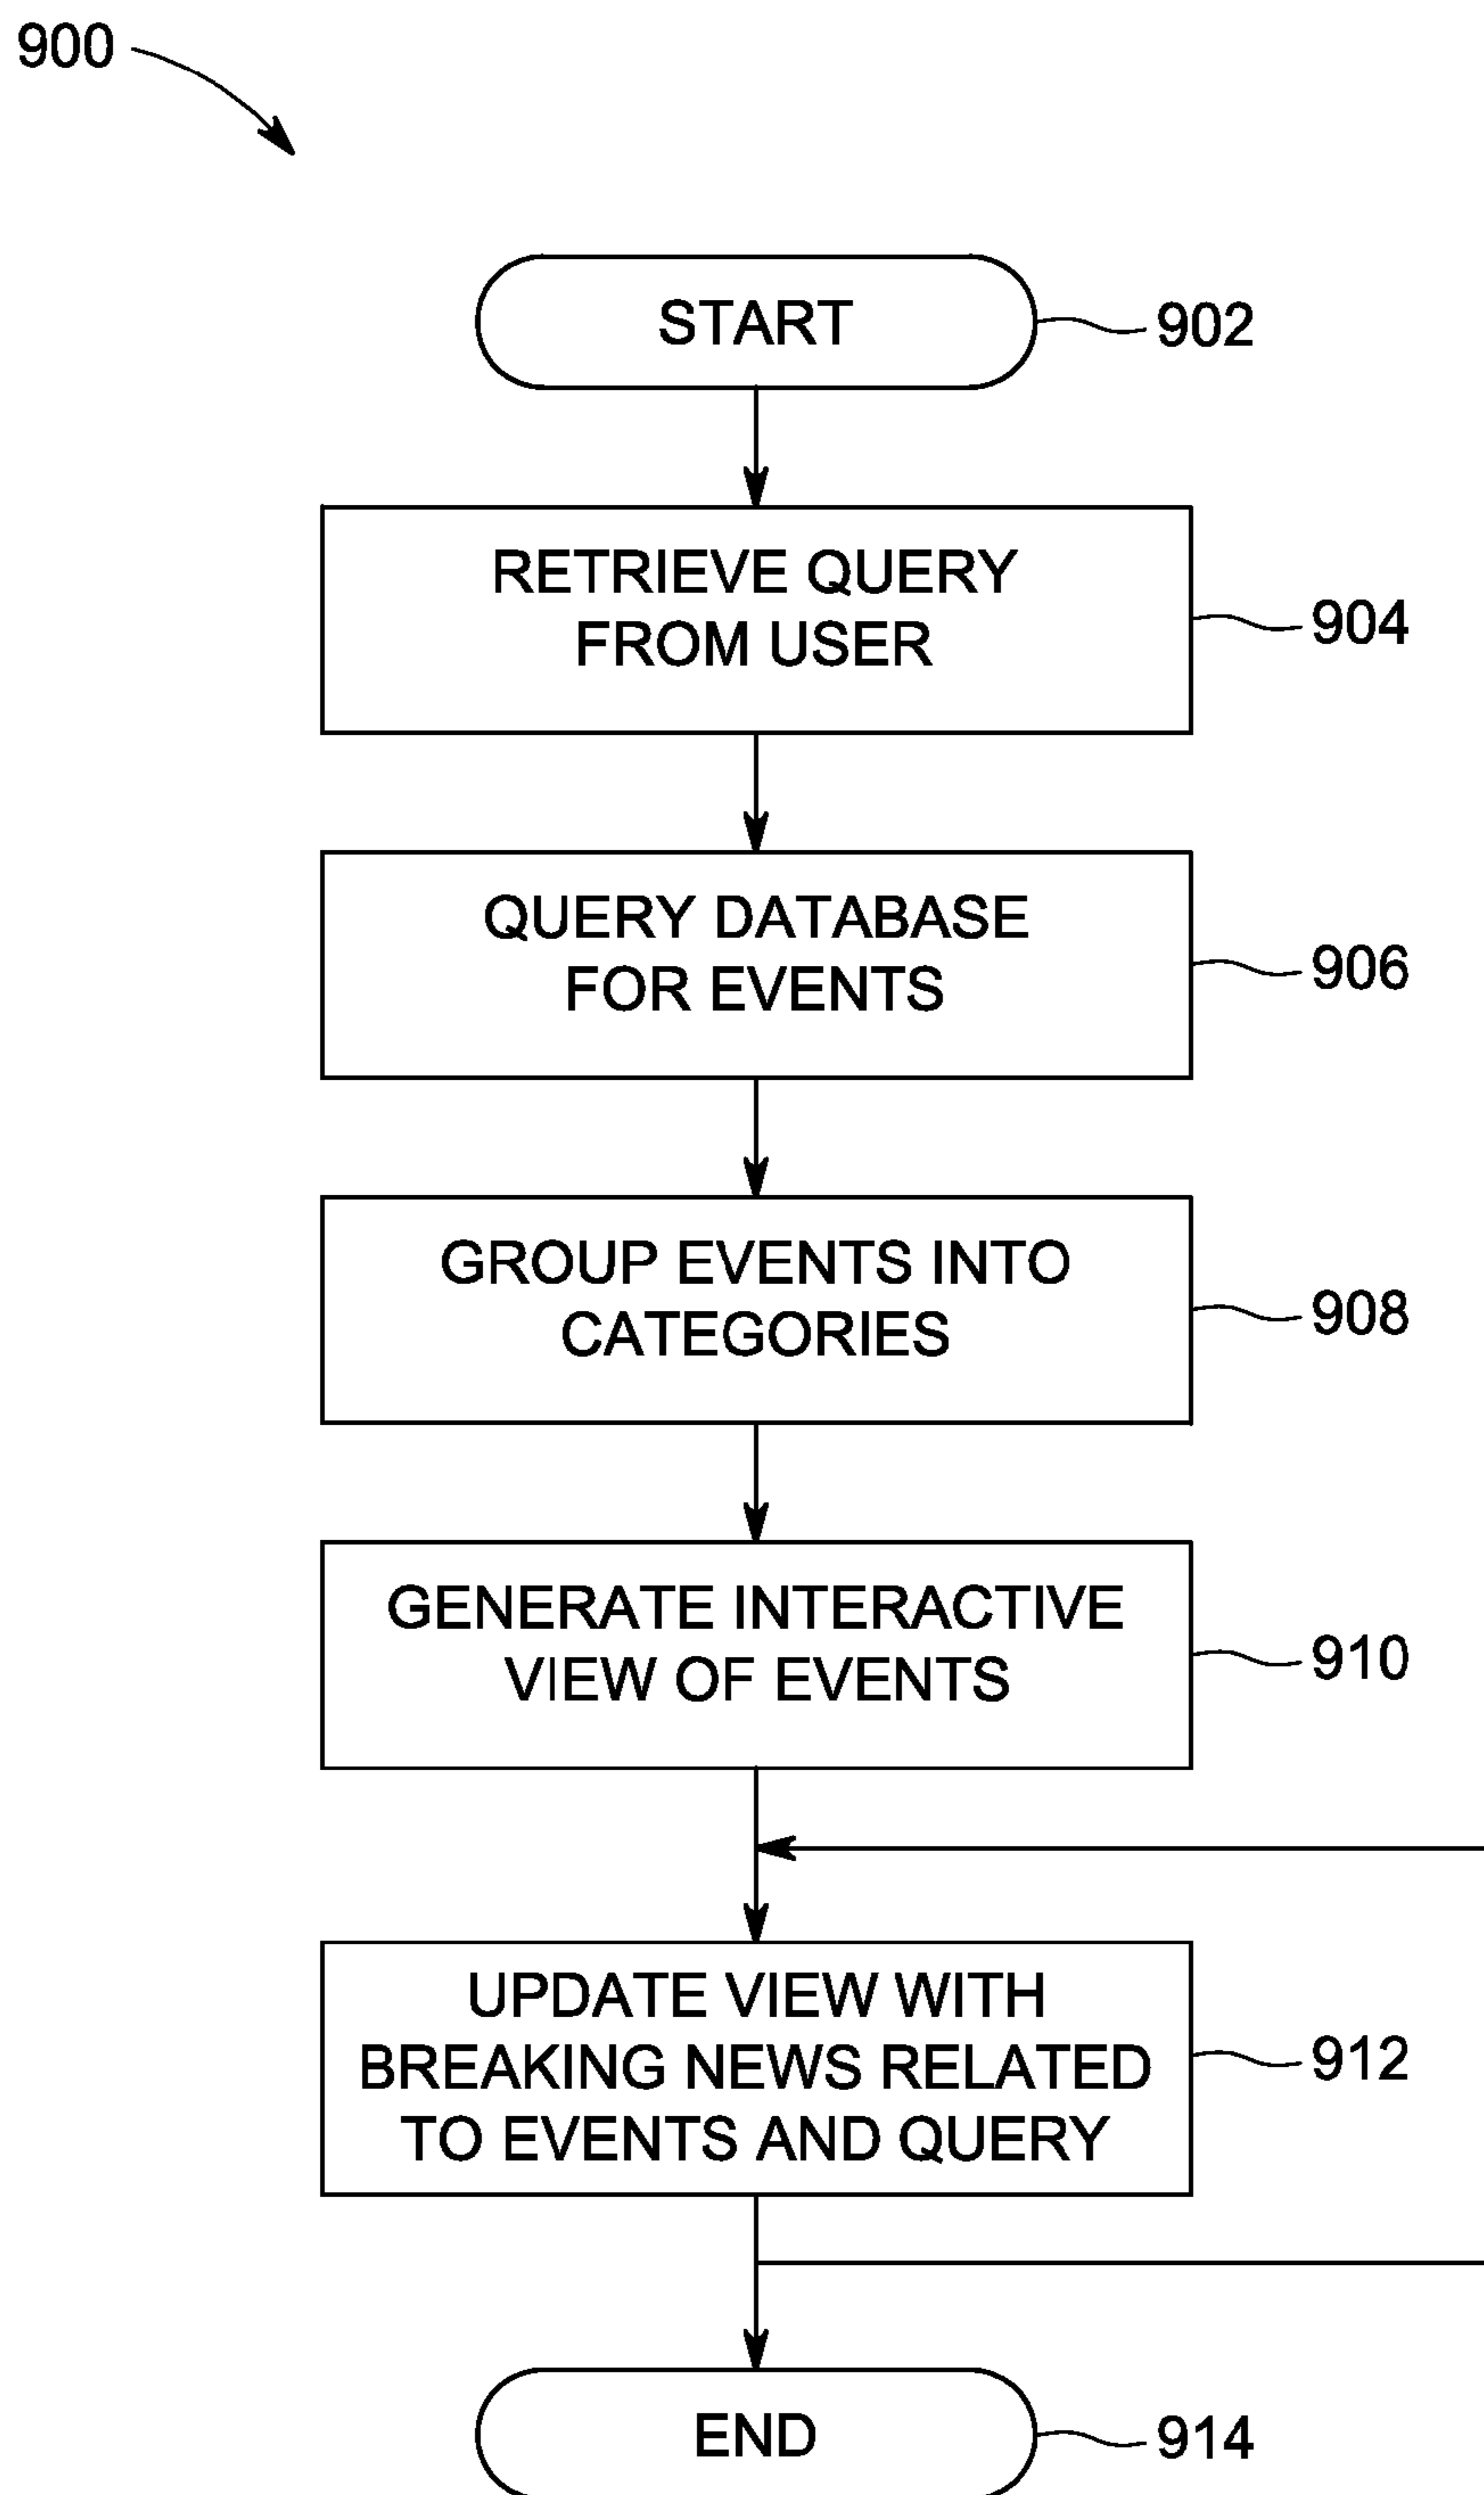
900

START 902

RETRIEVE QUERY FROM USER 904

QUERY DATABASE FOR EVENTS 906

GROUP EVENTS INTO CATEGORIES 908

GENERATE INTERACTIVE VIEW OF EVENTS 910

UPDATE VIEW WITH BREAKING NEWS RELATED TO EVENTS AND QUERY 912

END 914